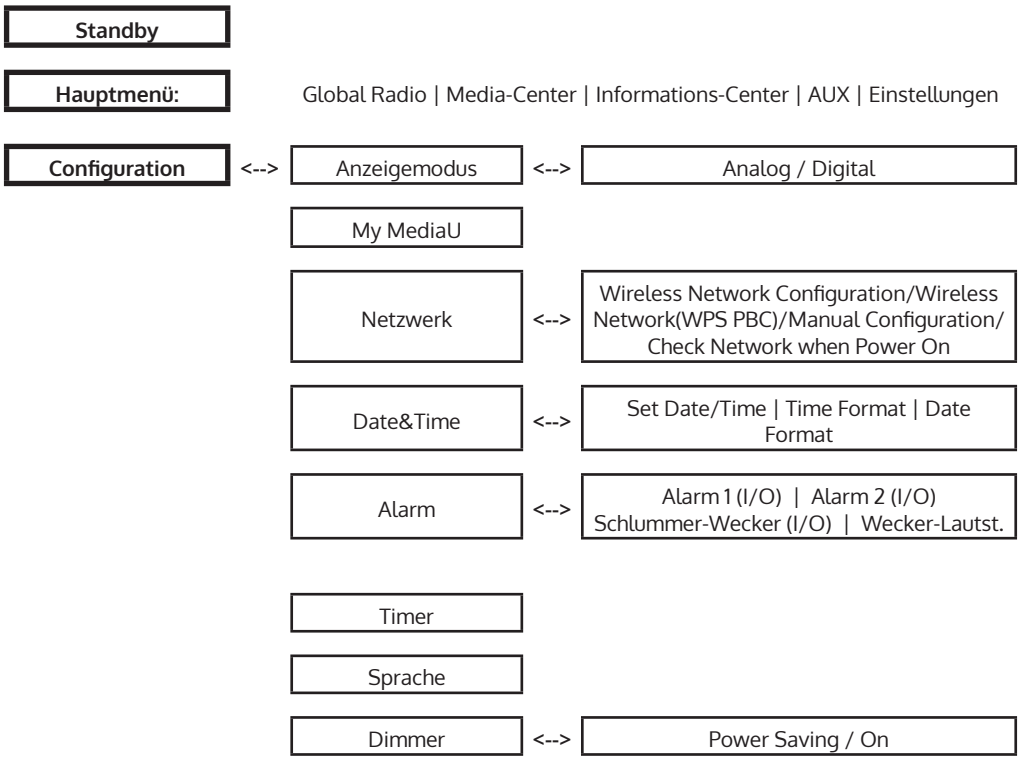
Standby

Hauptmenü: Global Radio | Media-Center | Informations-Center | AUX | Einstellungen

Configuration <--> Anzeigemodus <--> Analog / Digital

My MediaU

Netzwerk <--> Wireless Network Configuration/Wireless Network(WPS PBC)/Manual Configuration/ Check Network when Power On

Date&Time <--> Set Date/Time | Time Format | Date Format

Alarm <--> Alarm 1 (I/O) | Alarm 2 (I/O) Schlummer-Wecker (I/O) | Wecker-Lautst.

Timer

Sprache

Dimmer <--> Power Saving / On